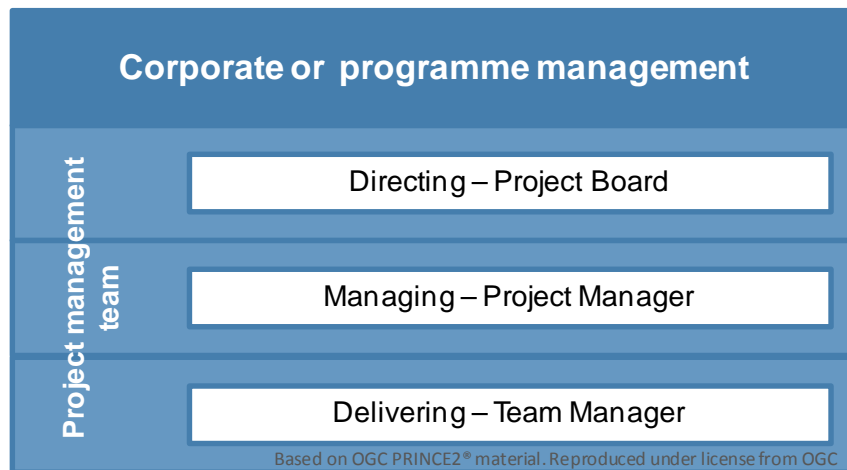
Corporate or programme management

Project management team

Directing – Project Board

Managing – Project Manager

Delivering – Team Manager

Based on OGC PRINCE2® material. Reproduced under license from OGC